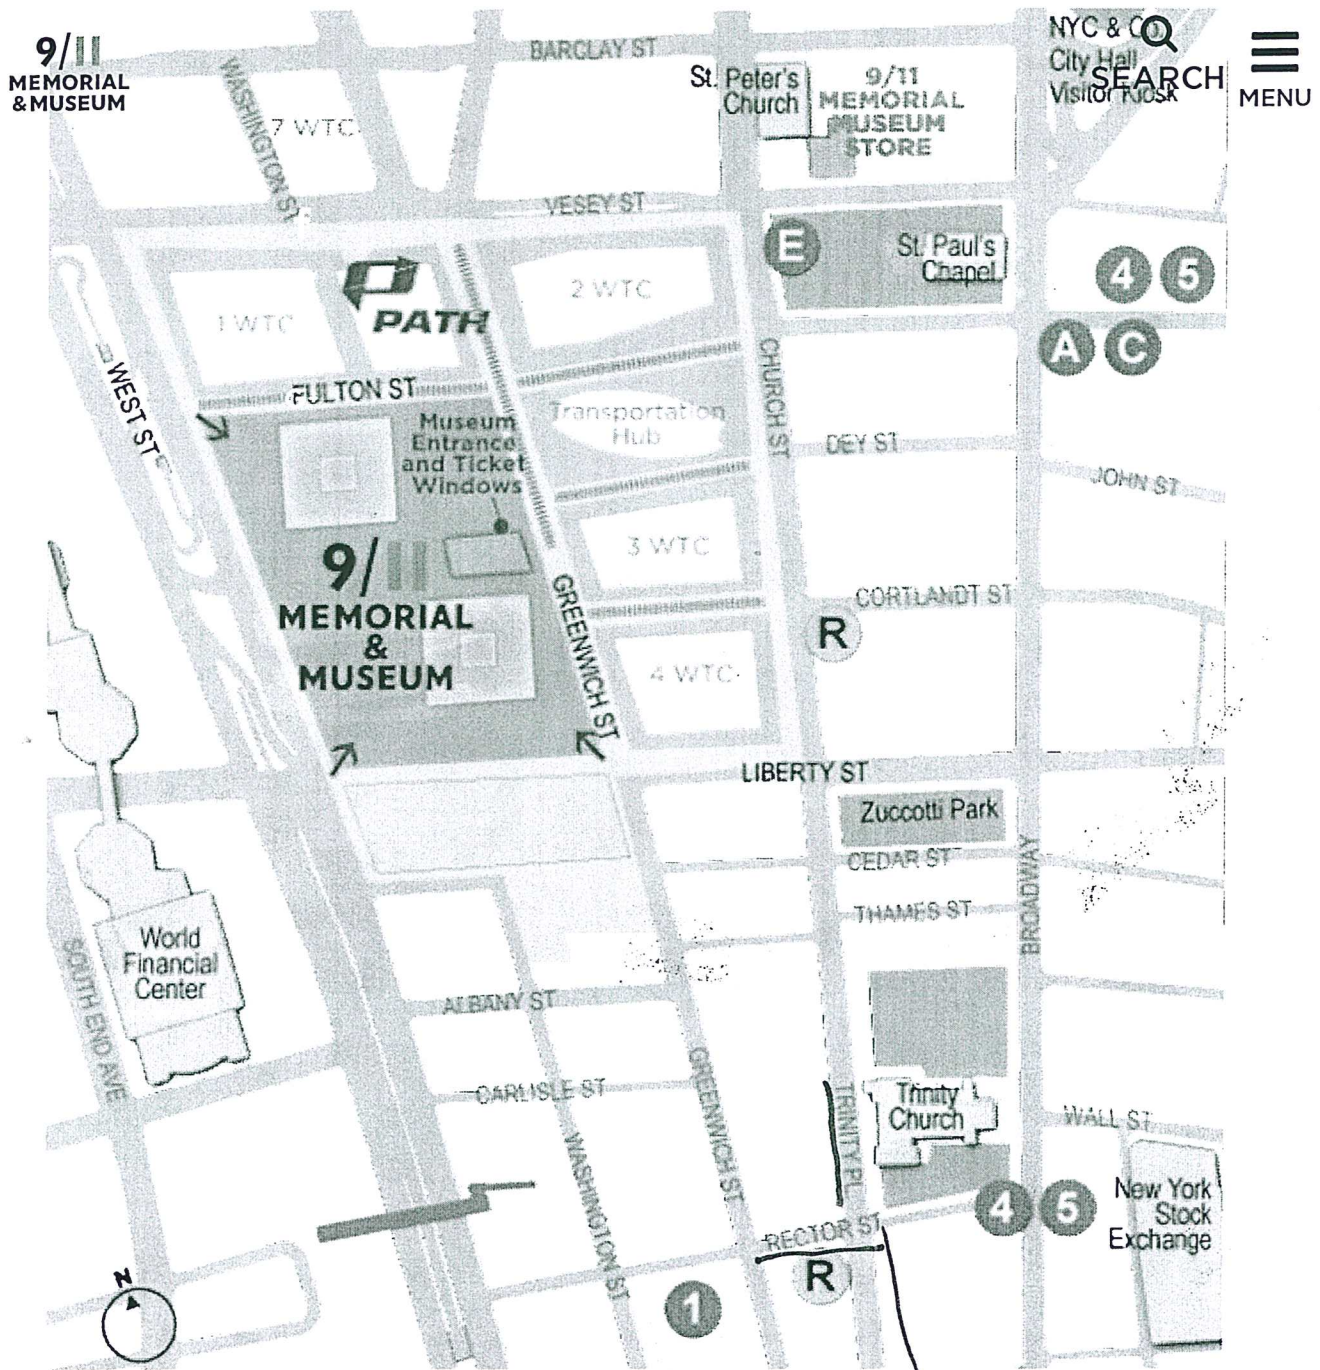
9/11
MEMORIAL
& MUSEUM

SEARCH

MENU

BARCLAY ST

WASHINGTON ST

7 WTC

St. Peter's Church

9/11 MEMORIAL MUSEUM STORE

NYC & Co. City Hall Visitor Kiosk

VESEY ST

E

St. Paul's Chapel

4 5

PATH

1 WTC

2 WTC

A C

WEST ST

FULTON ST

Museum Entrance and Ticket Windows

Transportation Hub

CHURCH ST

DEY ST

JOHN ST

3 WTC

9/11
MEMORIAL
&
MUSEUM

GREENWICH ST

CORTLANDT ST

R

4 WTC

LIBERTY ST

Zuccotti Park

CEDAR ST

BROADWAY

THAMES ST

World Financial Center

SOUTH END AVE

ALBANY ST

CARLISLE ST

GREENWICH ST

TRINITY PL

Trinity Church

WALL ST

WASHINGTON ST

4 5

New York Stock Exchange

RECTOR ST

R

1

N